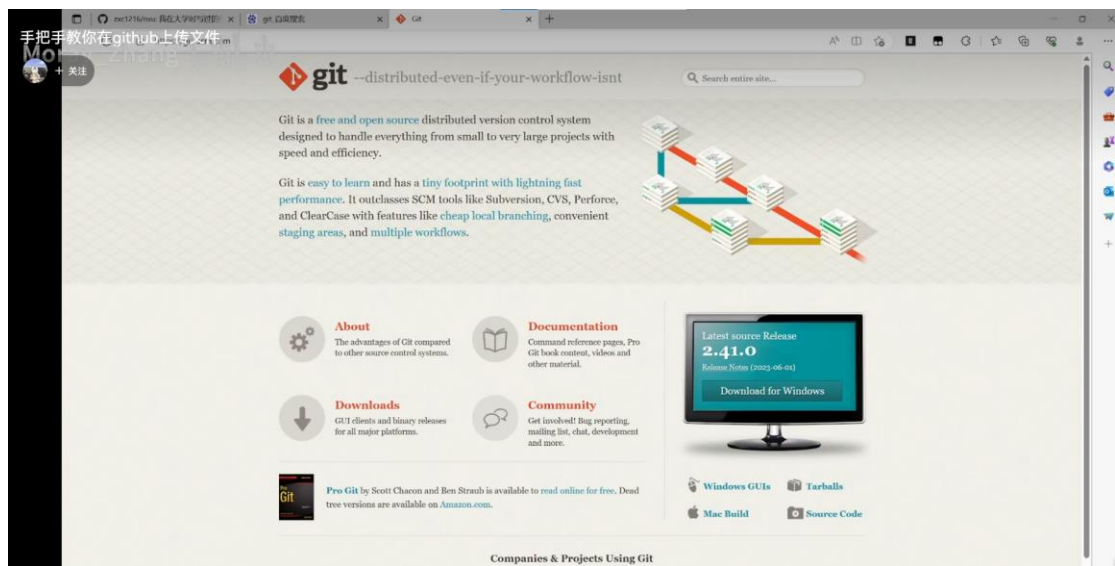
手把手教你在github上传文件

+ 关注

zxc1216/nsu 我在大学时写过的 ×
git 百度搜索 ×
Git ×

git --distributed-even-if-your-workflow-isnt

Search entire site...

Git is a free and open source distributed version control system designed to handle everything from small to very large projects with speed and efficiency.

Git is easy to learn and has a tiny footprint with lightning fast performance. It outclasses SCM tools like Subversion, CVS, Perforce, and ClearCase with features like cheap local branching, convenient staging areas, and multiple workflows.

About
The advantages of Git compared to other source control systems.

Documentation
Command reference pages, Pro Git book content, videos and other material.

Downloads
GUI clients and binary releases for all major platforms.

Community
Get involved! Bug reporting, mailing list, chat, development and more.

Latest source Release
2.41.0
Release Notes (2023-06-01)
Download for Windows

Pro Git by Scott Chacon and Ben Straub is available to read online for free. Dead tree versions are available on Amazon.com.

Windows GUIs
Tarballs
Mac Build
Source Code

Companies & Projects Using Git